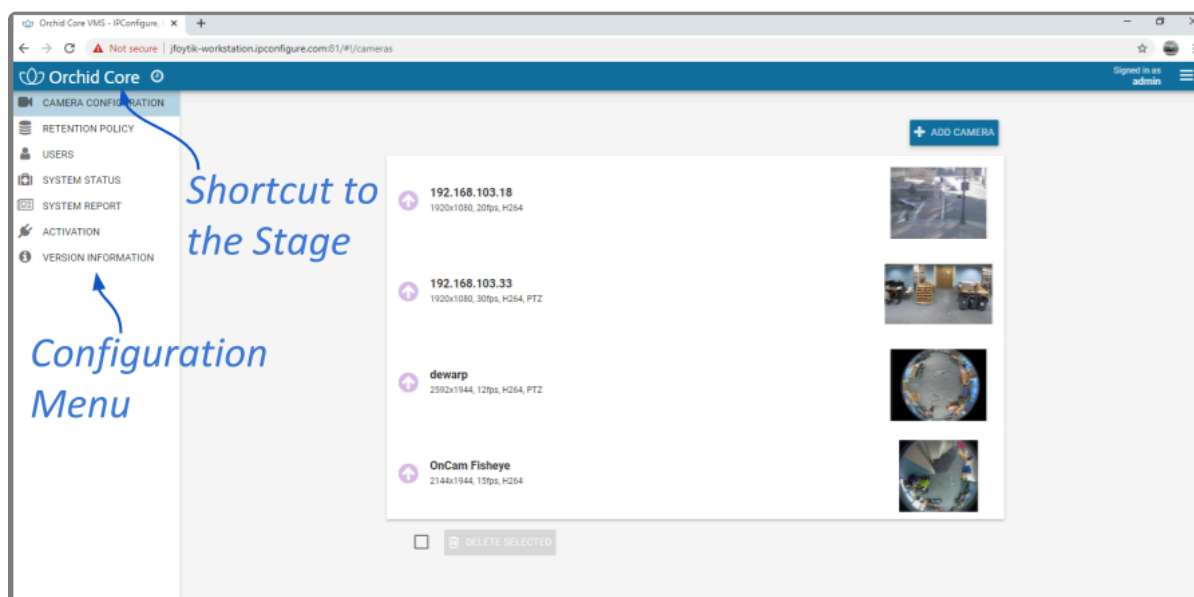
Orchid Core VMS - IPConfigure, I ×

Not secure | jfoytik-workstation.ipconfigure.com:81/#!/cameras

Orchid Core

Signed in as
admin

CAMERA CONFIGURATION
RETENTION POLICY
USERS
SYSTEM STATUS
SYSTEM REPORT
ACTIVATION
VERSION INFORMATION

Shortcut to the Stage

Configuration Menu

ADD CAMERA

192.168.103.18
1920x1080, 20fps, H264

192.168.103.33
1920x1080, 30fps, H264, PTZ

dewarp
2592x1944, 12fps, H264, PTZ

OnCam Fisheye
2144x1944, 15fps, H264

DELETE SELECTED